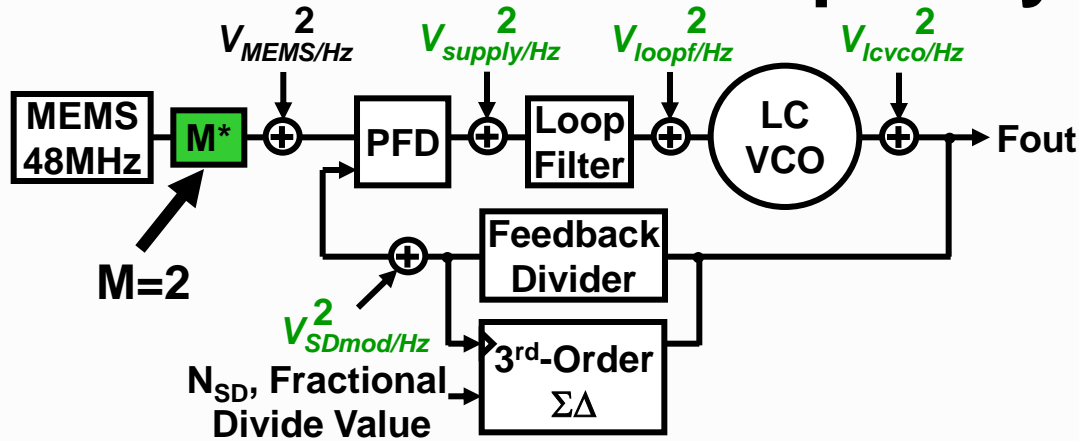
$V_{MEMS/Hz}^2$

$V_{supply/Hz}^2$

$V_{loopf/Hz}^2$

$V_{lcvco/Hz}^2$

MEMS 48MHz

M*

PFD

Loop Filter

LC VCO

Fout

M=2

Feedback Divider

$V_{SDmod/Hz}^2$

3rd-Order $\Sigma\Delta$

$N_{SD}$, Fractional Divide Value